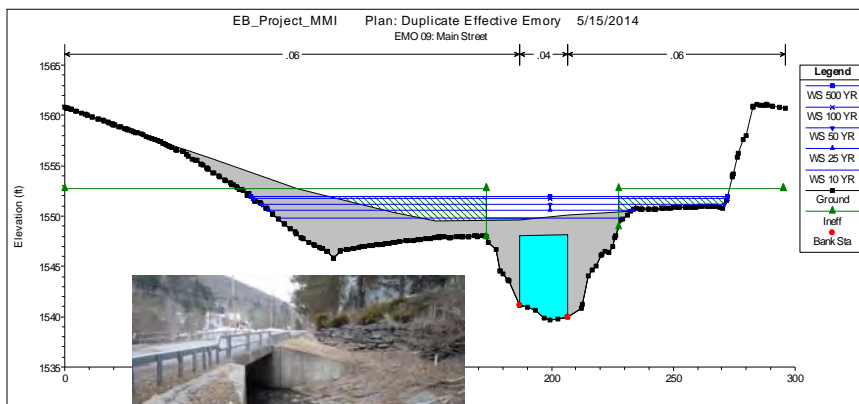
EB_Project_MMI Plan: Duplicate Effective Emory 5/15/2014
EMO 09: Main Street

.06 .04 .06

Elevation (ft)

1565
1560
1555
1550
1545
1540
1535

0 200 250 300

Legend
WS 500 YR
WS 100 YR
WS 50 YR
WS 25 YR
WS 10 YR
Ground
Ineff
Bank Sta